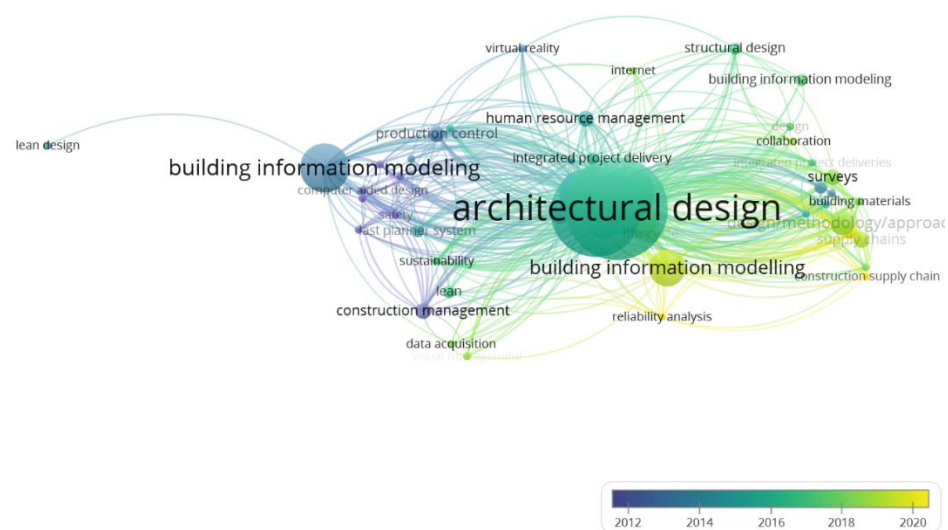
virtual reality
structural design
internet
building information modeling
lean design
production control
human resource management
design
collaboration
integrated project delivery
integrated project deliveries
building information modeling
computer aided design
surveys
architectural design
building materials
safety
design/methodology/approac
last planner system
life cycle
supply chains
sustainability
building information modelling
construction supply chain
lean
construction management
reliability analysis
data acquisition
visual management

2012
2014
2016
2018
2020